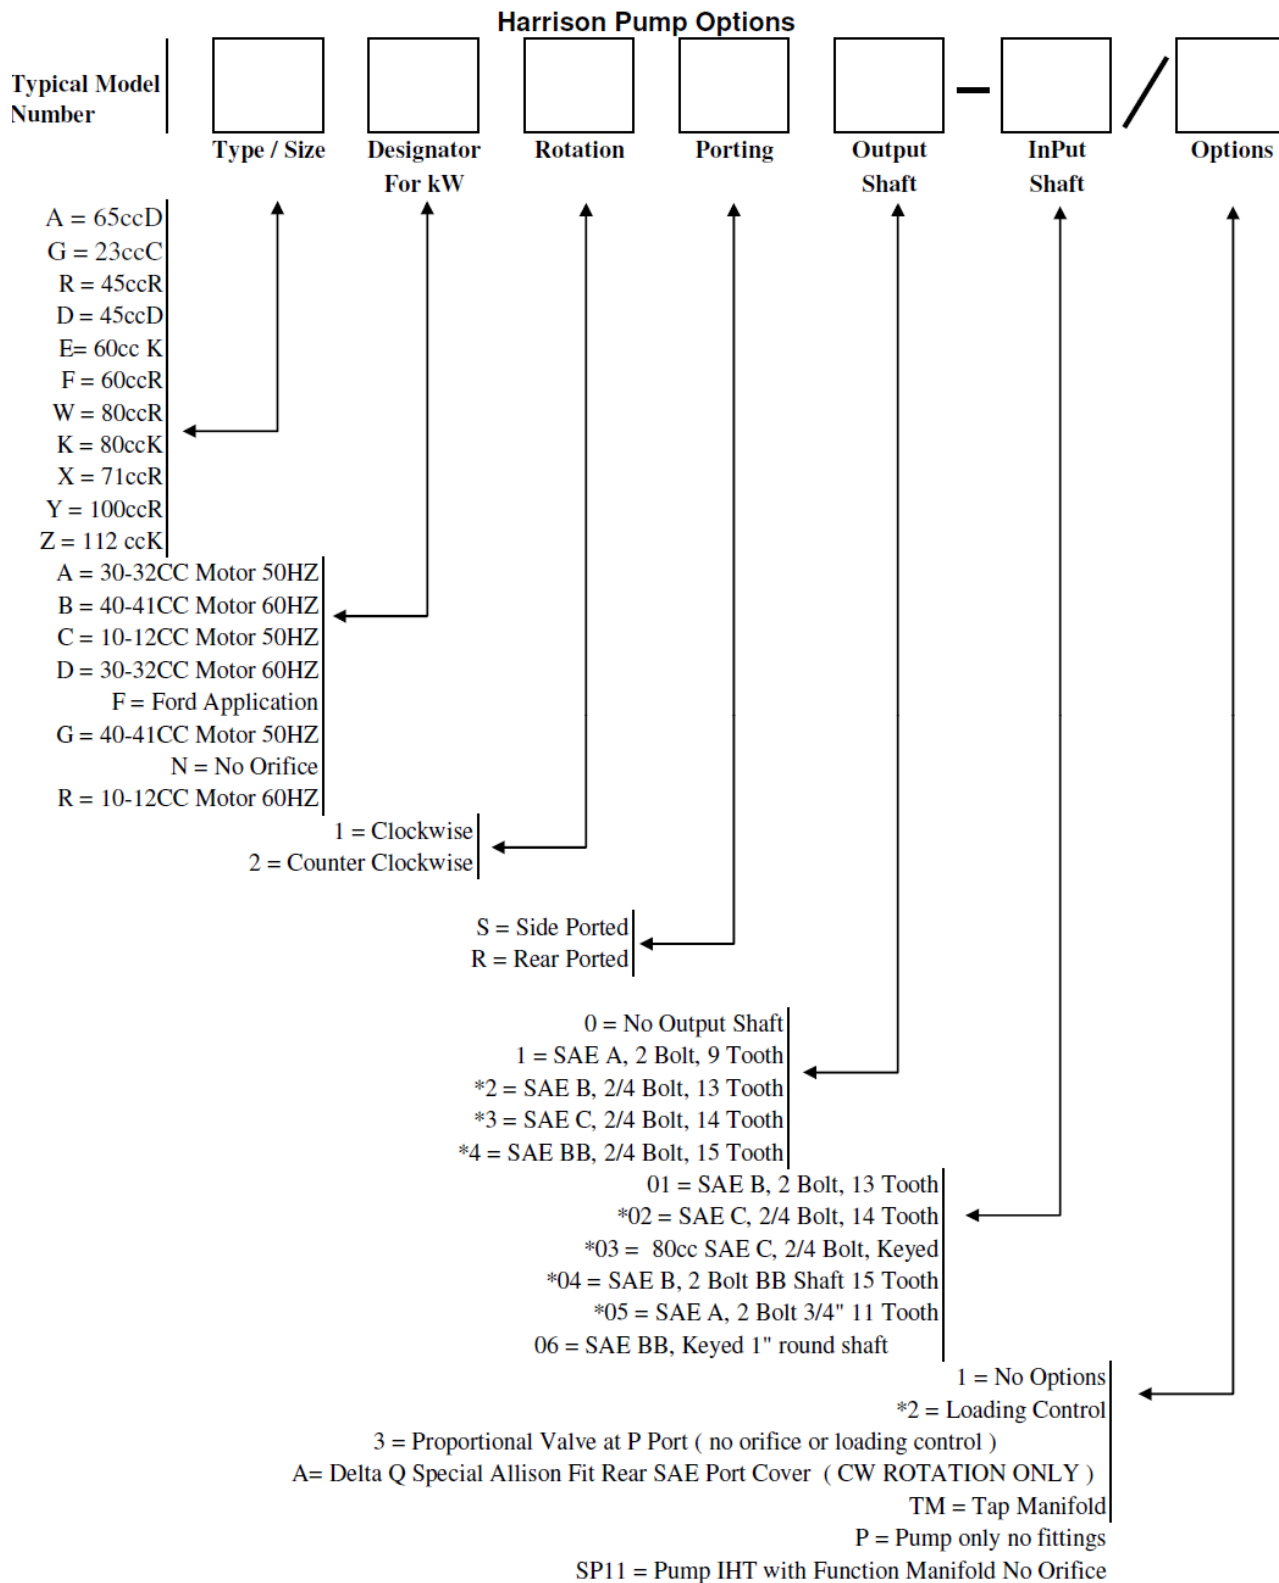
Harrison Pump Options

Typical Model Number

Type / Size

Designator For kW

Rotation

Porting

Output Shaft

–

InPut Shaft

/

Options

A = 65ccD
G = 23ccC
R = 45ccR
D = 45ccD
E= 60cc K
F = 60ccR
W = 80ccR
K = 80ccK
X = 71ccR
Y = 100ccR
Z = 112 ccK

A = 30-32CC Motor 50HZ
B = 40-41CC Motor 60HZ
C = 10-12CC Motor 50HZ
D = 30-32CC Motor 60HZ
F = Ford Application
G = 40-41CC Motor 50HZ
N = No Orifice
R = 10-12CC Motor 60HZ

1 = Clockwise
2 = Counter Clockwise

S = Side Ported
R = Rear Ported

0 = No Output Shaft
1 = SAE A, 2 Bolt, 9 Tooth
*2 = SAE B, 2/4 Bolt, 13 Tooth
*3 = SAE C, 2/4 Bolt, 14 Tooth
*4 = SAE BB, 2/4 Bolt, 15 Tooth

01 = SAE B, 2 Bolt, 13 Tooth
*02 = SAE C, 2/4 Bolt, 14 Tooth
*03 = 80cc SAE C, 2/4 Bolt, Keyed
*04 = SAE B, 2 Bolt BB Shaft 15 Tooth
*05 = SAE A, 2 Bolt 3/4" 11 Tooth
06 = SAE BB, Keyed 1" round shaft

1 = No Options
*2 = Loading Control
3 = Proportional Valve at P Port ( no orifice or loading control )
A= Delta Q Special Allison Fit Rear SAE Port Cover ( CW ROTATION ONLY )
TM = Tap Manifold
P = Pump only no fittings
SP11 = Pump IHT with Function Manifold No Orifice